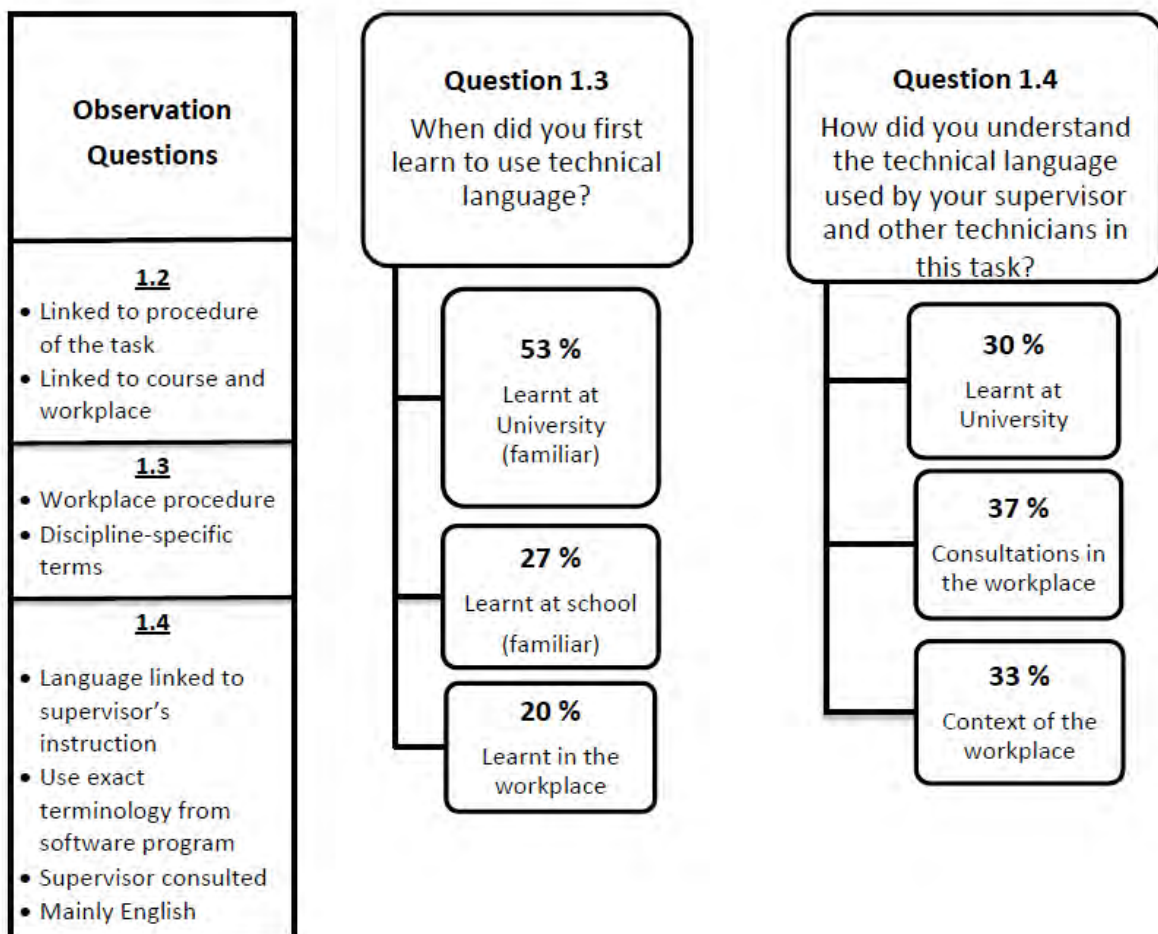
Observation Questions

1.2
• Linked to procedure of the task
• Linked to course and workplace

1.3
• Workplace procedure
• Discipline-specific terms

1.4
• Language linked to supervisor's instruction
• Use exact terminology from software program
• Supervisor consulted
• Mainly English

Question 1.3
When did you first learn to use technical language?

53 %
Learnt at University (familiar)

27 %
Learnt at school (familiar)

20 %
Learnt in the workplace

Question 1.4
How did you understand the technical language used by your supervisor and other technicians in this task?

30 %
Learnt at University

37 %
Consultations in the workplace

33 %
Context of the workplace